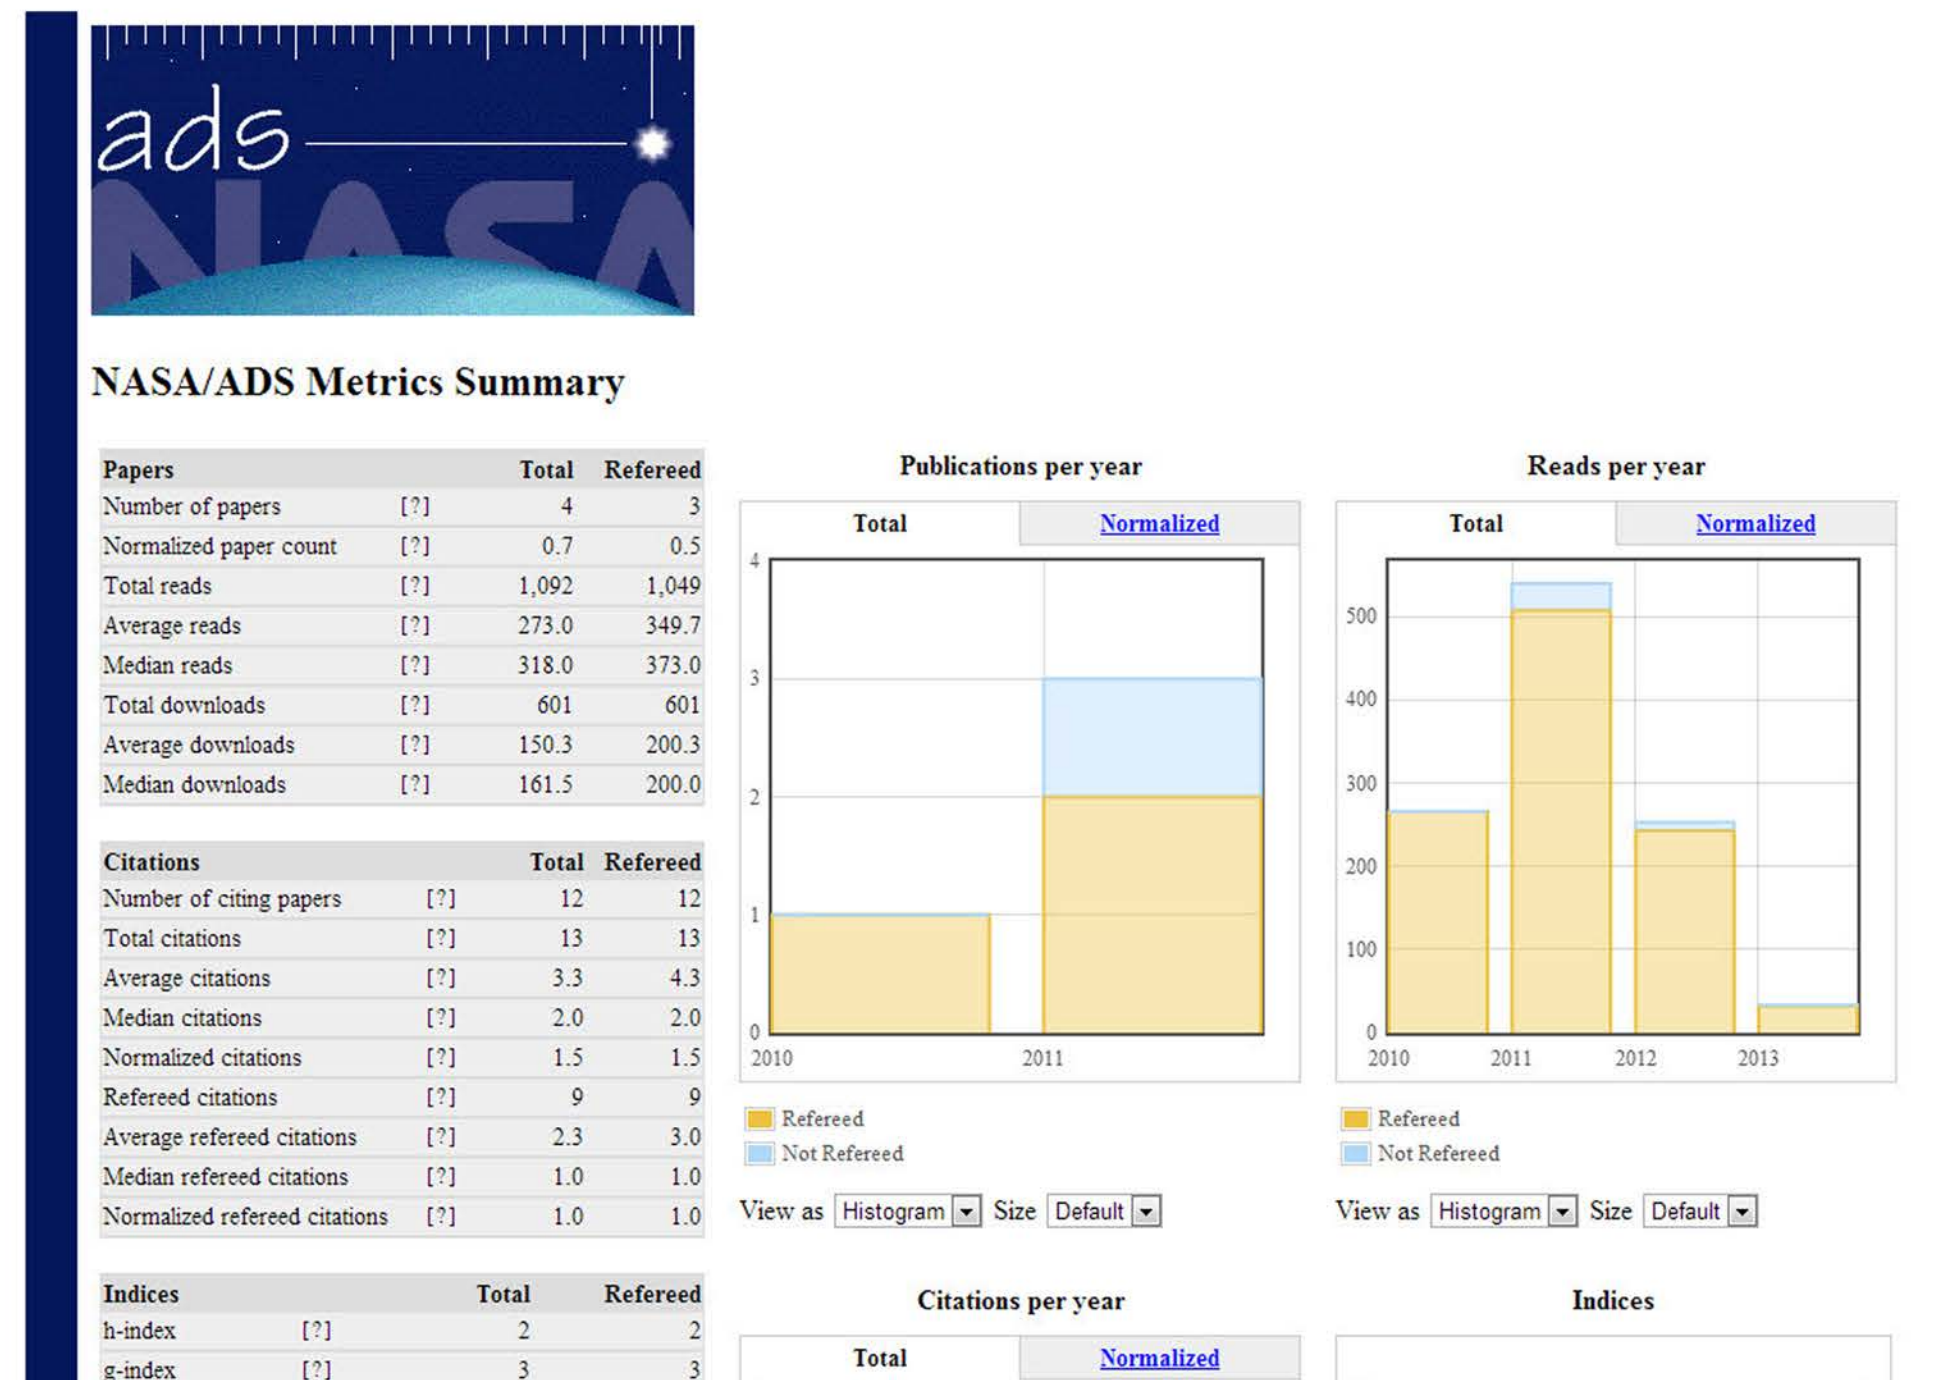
ads NASA

NASA/ADS Metrics Summary

| Papers | | Total | Refereed |
|---|---|---|---|
| Number of papers | [?] | 4 | 3 |
| Normalized paper count | [?] | 0.7 | 0.5 |
| Total reads | [?] | 1,092 | 1,049 |
| Average reads | [?] | 273.0 | 349.7 |
| Median reads | [?] | 318.0 | 373.0 |
| Total downloads | [?] | 601 | 601 |
| Average downloads | [?] | 150.3 | 200.3 |
| Median downloads | [?] | 161.5 | 200.0 |

| Citations | | Total | Refereed |
|---|---|---|---|
| Number of citing papers | [?] | 12 | 12 |
| Total citations | [?] | 13 | 13 |
| Average citations | [?] | 3.3 | 4.3 |
| Median citations | [?] | 2.0 | 2.0 |
| Normalized citations | [?] | 1.5 | 1.5 |
| Refereed citations | [?] | 9 | 9 |
| Average refereed citations | [?] | 2.3 | 3.0 |
| Median refereed citations | [?] | 1.0 | 1.0 |
| Normalized refereed citations | [?] | 1.0 | 1.0 |

| Indices | | Total | Refereed |
|---|---|---|---|
| h-index | [?] | 2 | 2 |
| g-index | [?] | 3 | 3 |

Publications per year

Total Normalized

4 3 2 1 0
2010 2011

Refereed
Not Refereed

View as Histogram Size Default

Reads per year

Total Normalized

500 400 300 200 100 0
2010 2011 2012 2013

Refereed
Not Refereed

View as Histogram Size Default

Citations per year

Total Normalized

Indices